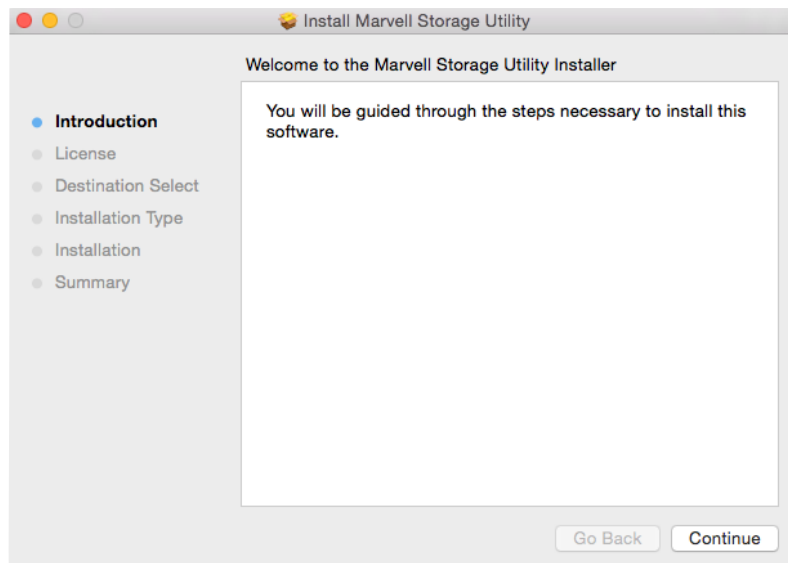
Install Marvell Storage Utility

Welcome to the Marvell Storage Utility Installer

Introduction
License
Destination Select
Installation Type
Installation
Summary

You will be guided through the steps necessary to install this software.

Go Back
Continue